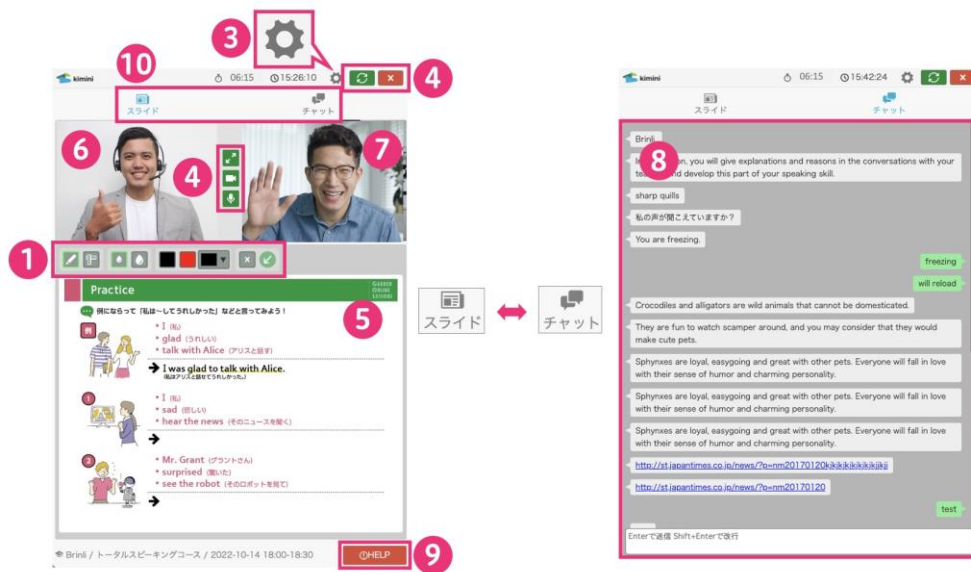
3

10

kimini 06:15 15:26:10

4

スライド チャット

6

7

4

1

Practice

G4008 O4UNI 1110DU

5

例にならって「私は～してうれしかった」などと言ってみよう！

例

• I (私)
• glad (うれしい)
• talk with Alice (アリスと話す)

➔ I was glad to talk with Alice.
(私はアリスと話せてうれしかった。)

1

• I (私)
• sad (悲しい)
• hear the news (そのニュースを聞く)

➔

2

• Mr. Grant (グラントさん)
• surprised (驚いた)
• see the robot (そのロボットを見て)

➔

Brinli / トータルスピーキングコース / 2022-10-14 18:00-18:30

HELP

9

スライド

チャット

kimini 06:15 15:42:24

スライド チャット

8

Brinli

In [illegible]on, you will give explanations and reasons in the conversations with your te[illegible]nd develop this part of your speaking skill.

sharp quills

私の声が聞こえていますか？

You are freezing.

freezing

will reload

Crocodiles and alligators are wild animals that cannot be domesticated.

They are fun to watch scamper around, and you may consider that they would make cute pets.

Sphynxes are loyal, easygoing and great with other pets. Everyone will fall in love with their sense of humor and charming personality.

Sphynxes are loyal, easygoing and great with other pets. Everyone will fall in love with their sense of humor and charming personality.

Sphynxes are loyal, easygoing and great with other pets. Everyone will fall in love with their sense of humor and charming personality.

http://st.japantimes.co.jp/news/?p=nm20170120kjkjkjkjkjkjkjkj

http://st.japantimes.co.jp/news/?p=nm20170120

test

Enterで送信 Shift+Enterで改行